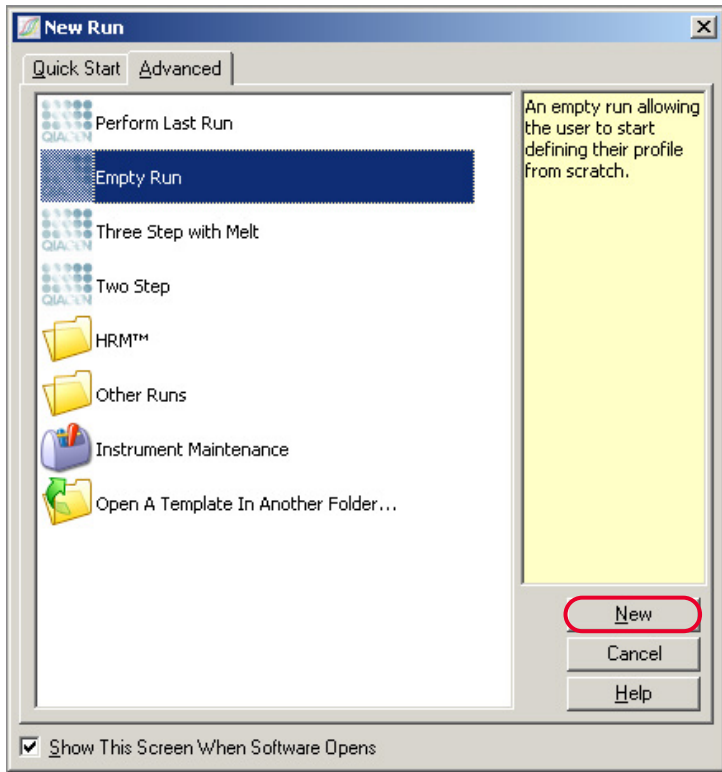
New Run

Quick Start Advanced

QIAGEN Perform Last Run

Empty Run

QIAGEN Three Step with Melt

QIAGEN Two Step

HRM™

Other Runs

Instrument Maintenance

Open A Template In Another Folder...

An empty run allowing the user to start defining their profile from scratch.

New

Cancel

Help

Show This Screen When Software Opens